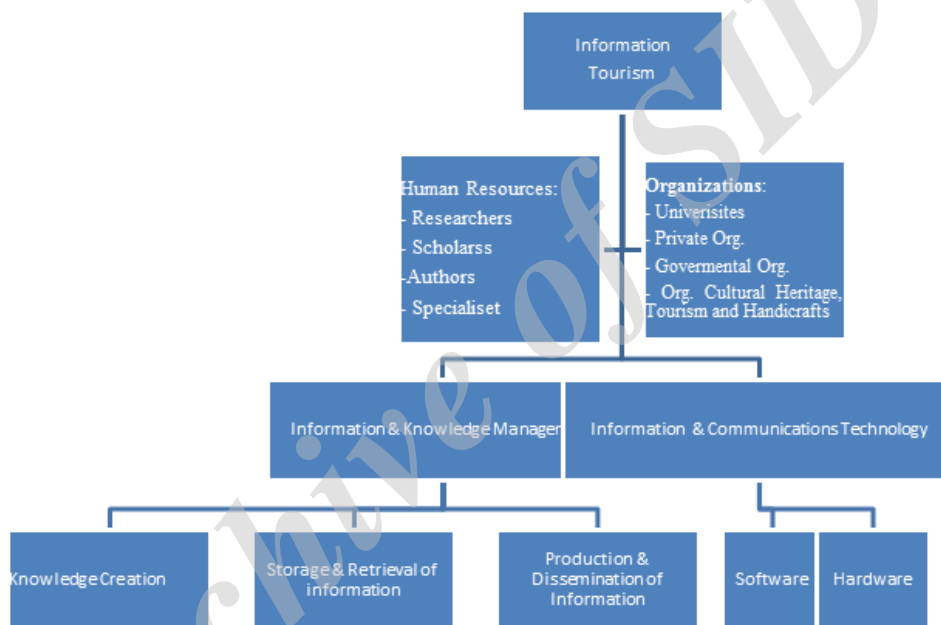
Information Tourism

Human Resources:
- Researchers
- Scholarss
-Authors
- Specialiset

Organizations:
- Univerisites
- Private Org.
- Govermental Org.
- Org. Cultural Heritage, Tourism and Handicrafts

Information & Knowledge Manager

Information & Communications Technology

Knowledge Creation

Storage & Retrieval of information

Production & Dissemination of Information

Software

Hardware

Archive of SID